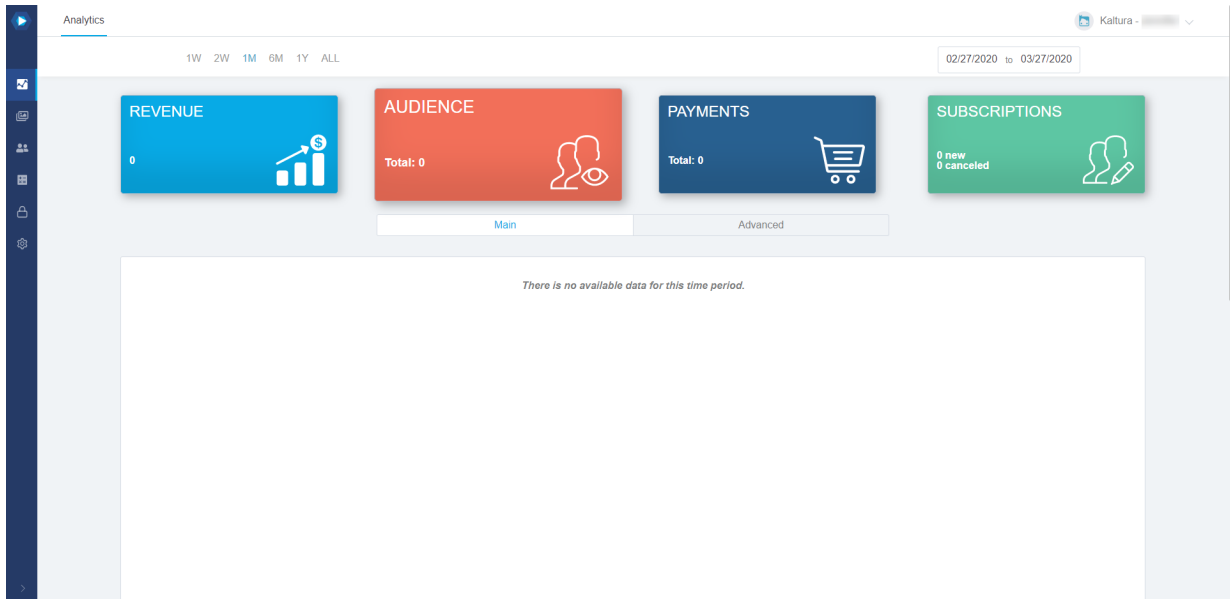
Analytics

Kaltura - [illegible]

1W 2W 1M 6M 1Y ALL

02/27/2020 to 03/27/2020

REVENUE

0

AUDIENCE

Total: 0

PAYMENTS

Total: 0

SUBSCRIPTIONS

0 new
0 canceled

Main

Advanced

There is no available data for this time period.